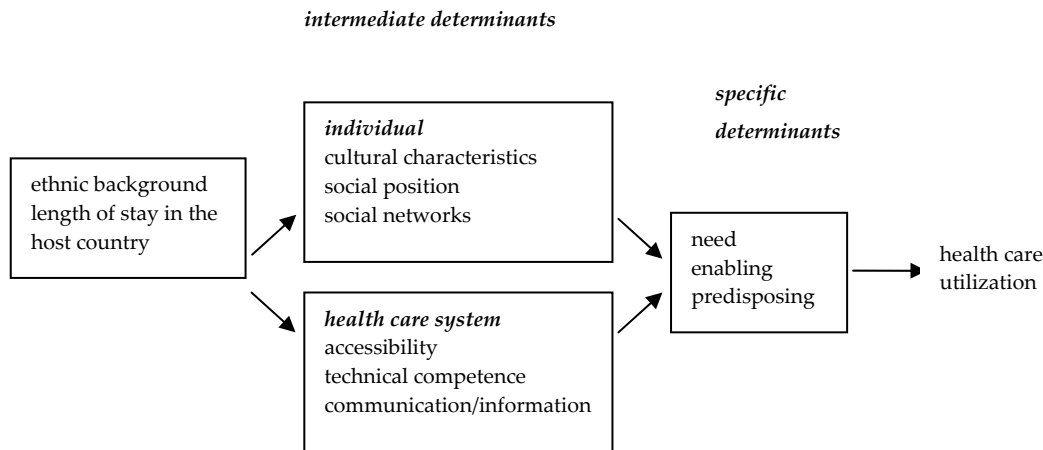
intermediate determinants

specific determinants

ethnic background
length of stay in the host country

individual
cultural characteristics
social position
social networks

health care system
accessibility
technical competence
communication/information

need
enabling
predisposing

health care utilization